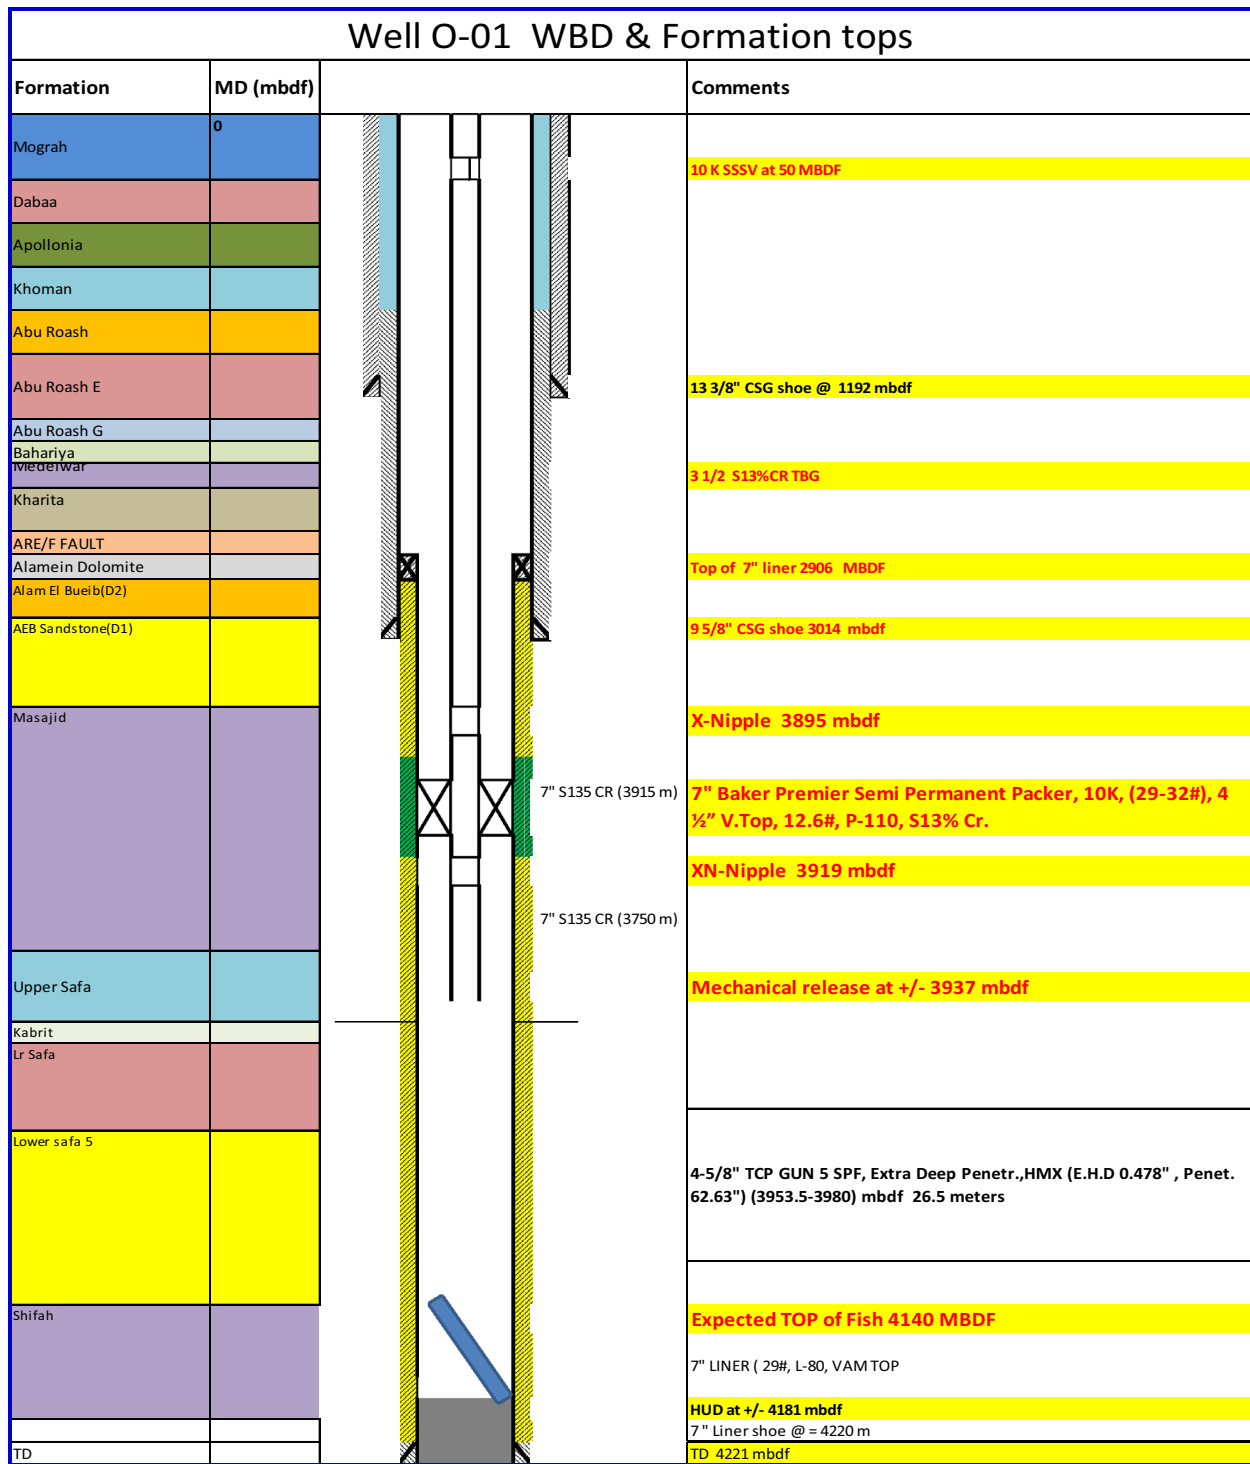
Well O-01 WBD & Formation tops

| Formation | MD (mbdf) |
|---|---|
| Mograh | 0 |
| Dabaa | |
| Apollonia | |
| Khoman | |
| Abu Roash | |
| Abu Roash E | |
| Abu Roash G | |
| Bahariya | |
| Medeiwar | |
| Kharita | |
| ARE/F FAULT | |
| Alamein Dolomite | |
| Alam El Bueib(D2) | |
| AEB Sandstone(D1) | |
| Masajid | |
| Upper Safa | |
| Kabrit | |
| Lr Safa | |
| Lower safa 5 | |
| Shifah | |
| | |
| TD | |

7" S135 CR (3915 m)

7" S135 CR (3750 m)

Comments

10 K SSSV at 50 MBDF

13 3/8" CSG shoe @ 1192 mbdf

3 1/2 S13%CR TBG

Top of 7" liner 2906 MBDF

9 5/8" CSG shoe 3014 mbdf

X-Nipple 3895 mbdf

7" Baker Premier Semi Permanent Packer, 10K, (29-32#), 4 ½" V.Top, 12.6#, P-110, S13% Cr.

XN-Nipple 3919 mbdf

Mechanical release at +/- 3937 mbdf

4-5/8" TCP GUN 5 SPF, Extra Deep Penetr.,HMX (E.H.D 0.478" , Penet. 62.63") (3953.5-3980) mbdf 26.5 meters

Expected TOP of Fish 4140 MBDF

7" LINER ( 29#, L-80, VAM TOP

HUD at +/- 4181 mbdf

7 " Liner shoe @ = 4220 m

TD 4221 mbdf